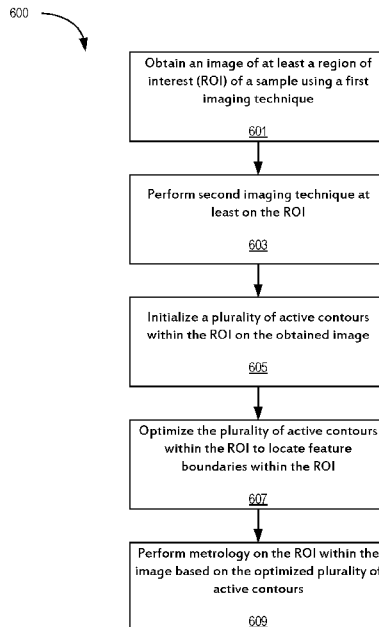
600

Obtain an image of at least a region of interest (ROI) of a sample using a first imaging technique

601

Perform second imaging technique at least on the ROI

603

Initialize a plurality of active contours within the ROI on the obtained image

605

Optimize the plurality of active contours within the ROI to locate feature boundaries within the ROI

607

Perform metrology on the ROI within the image based on the optimized plurality of active contours

609